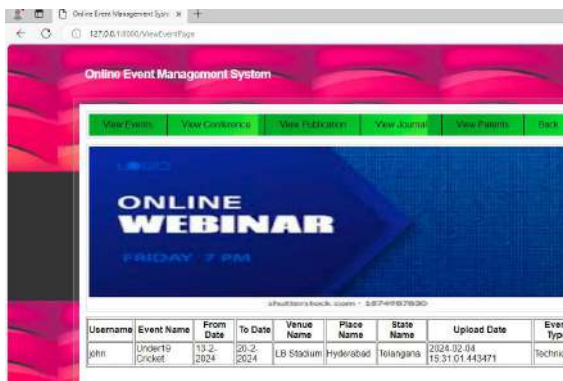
Online Event Management Syst ×

127.0.0.1:8000/ViewEventPage

Online Event Management System

View Events | View Conference | View Publication | View Journal | View Patents | Back

LOGO

ONLINE
WEBINAR

FRIDAY 7 PM

shutterstock.com · 1874997830

| Username | Event Name | From Date | To Date | Venue Name | Place Name | State Name | Upload Date | Even Typ |
|---|---|---|---|---|---|---|---|---|
| john | Under19 Cricket | 13-2-2024 | 20-2-2024 | LB Stadium | Hyderabad | Telangana | 2024-02-04 15:31:01.443471 | Techni |